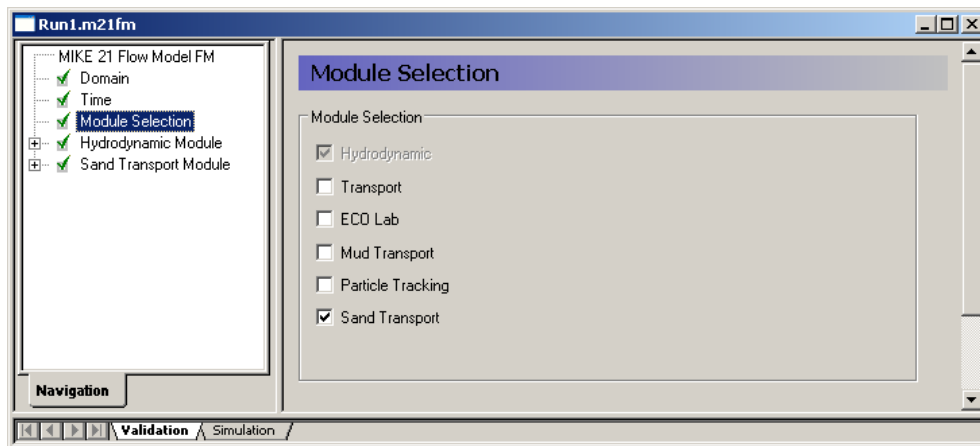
Run1.m21fm

MIKE 21 Flow Model FM
Domain
Time
Module Selection
Hydrodynamic Module
Sand Transport Module

Navigation

Module Selection

Module Selection

☑ Hydrodynamic
☐ Transport
☐ ECO Lab
☐ Mud Transport
☐ Particle Tracking
☑ Sand Transport

Validation Simulation